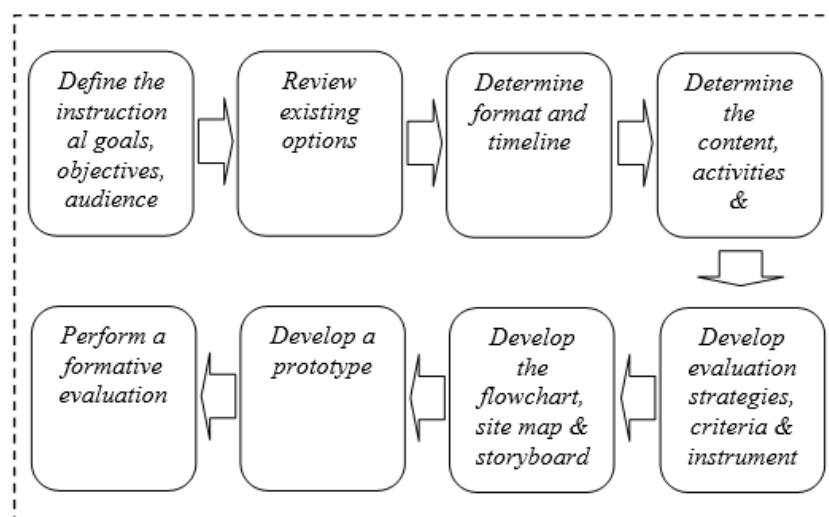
Define the instruction al goals, objectives, audience

Review existing options

Determine format and timeline

Determine the content, activities &

Develop evaluation strategies, criteria & instrument

Develop the flowchart, site map & storyboard

Develop a prototype

Perform a formative evaluation